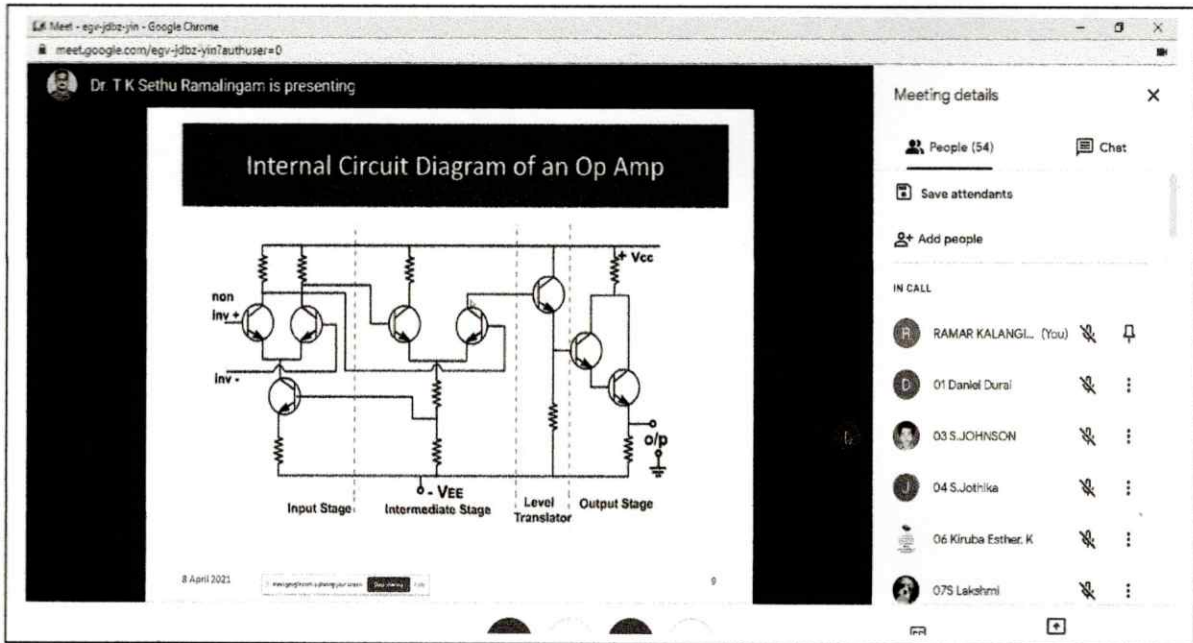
Meet - egv-jdbz-yin - Google Chrome

meet.google.com/egv-jdbz-yin?authuser=0

Dr. T K Sethu Ramalingam is presenting

Internal Circuit Diagram of an Op Amp

non inv +

inv -

+ Vcc

o/p

- VEE

Input Stage

Intermediate Stage

Level Translator

Output Stage

8 April 2021

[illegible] Stop sharing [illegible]

9

Meeting details

People (54)

Chat

Save attendants

Add people

IN CALL

RAMAR KALANGI... (You)

01 Daniel Durai

03 S.JOHNSON

04 S.Jothika

06 Kiruba Esther. K

07S Lakshmi